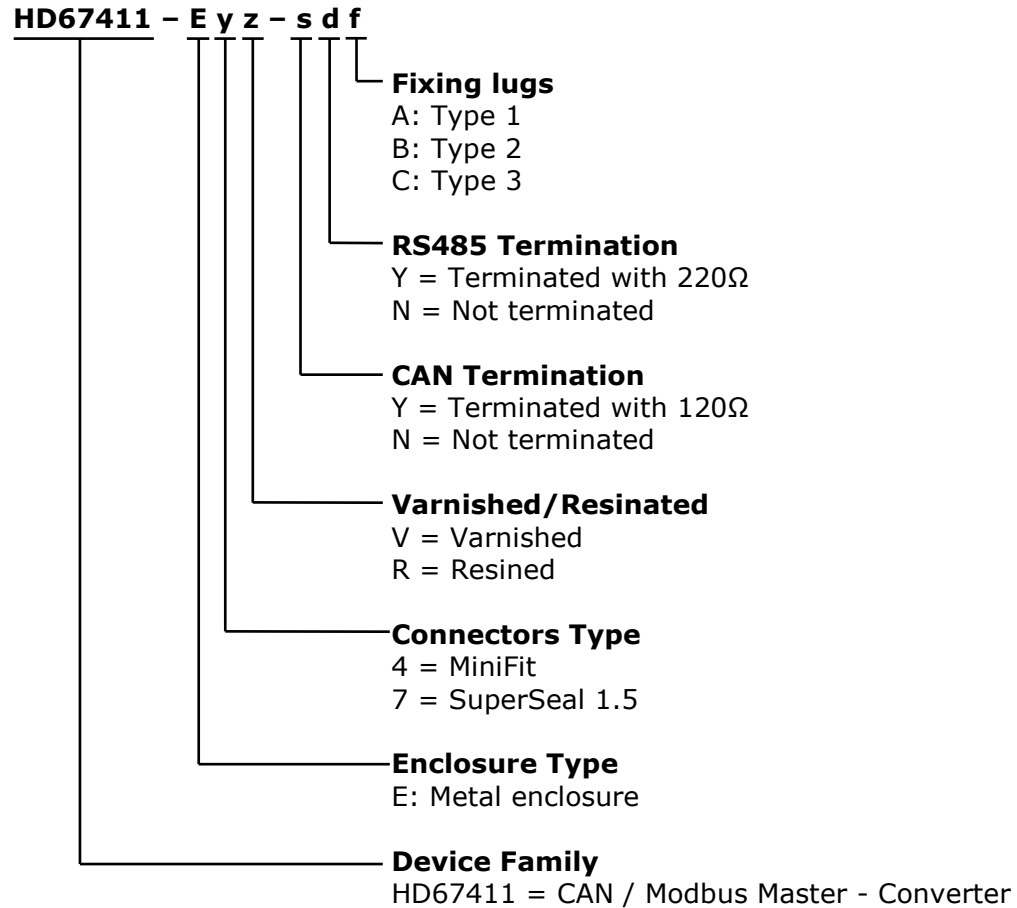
**HD67411 – E y z – s d f**

**Fixing lugs**
A: Type 1
B: Type 2
C: Type 3

**RS485 Termination**
Y = Terminated with 220Ω
N = Not terminated

**CAN Termination**
Y = Terminated with 120Ω
N = Not terminated

**Varnished/Resinated**
V = Varnished
R = Resined

**Connectors Type**
4 = MiniFit
7 = SuperSeal 1.5

**Enclosure Type**
E: Metal enclosure

**Device Family**
HD67411 = CAN / Modbus Master - Converter